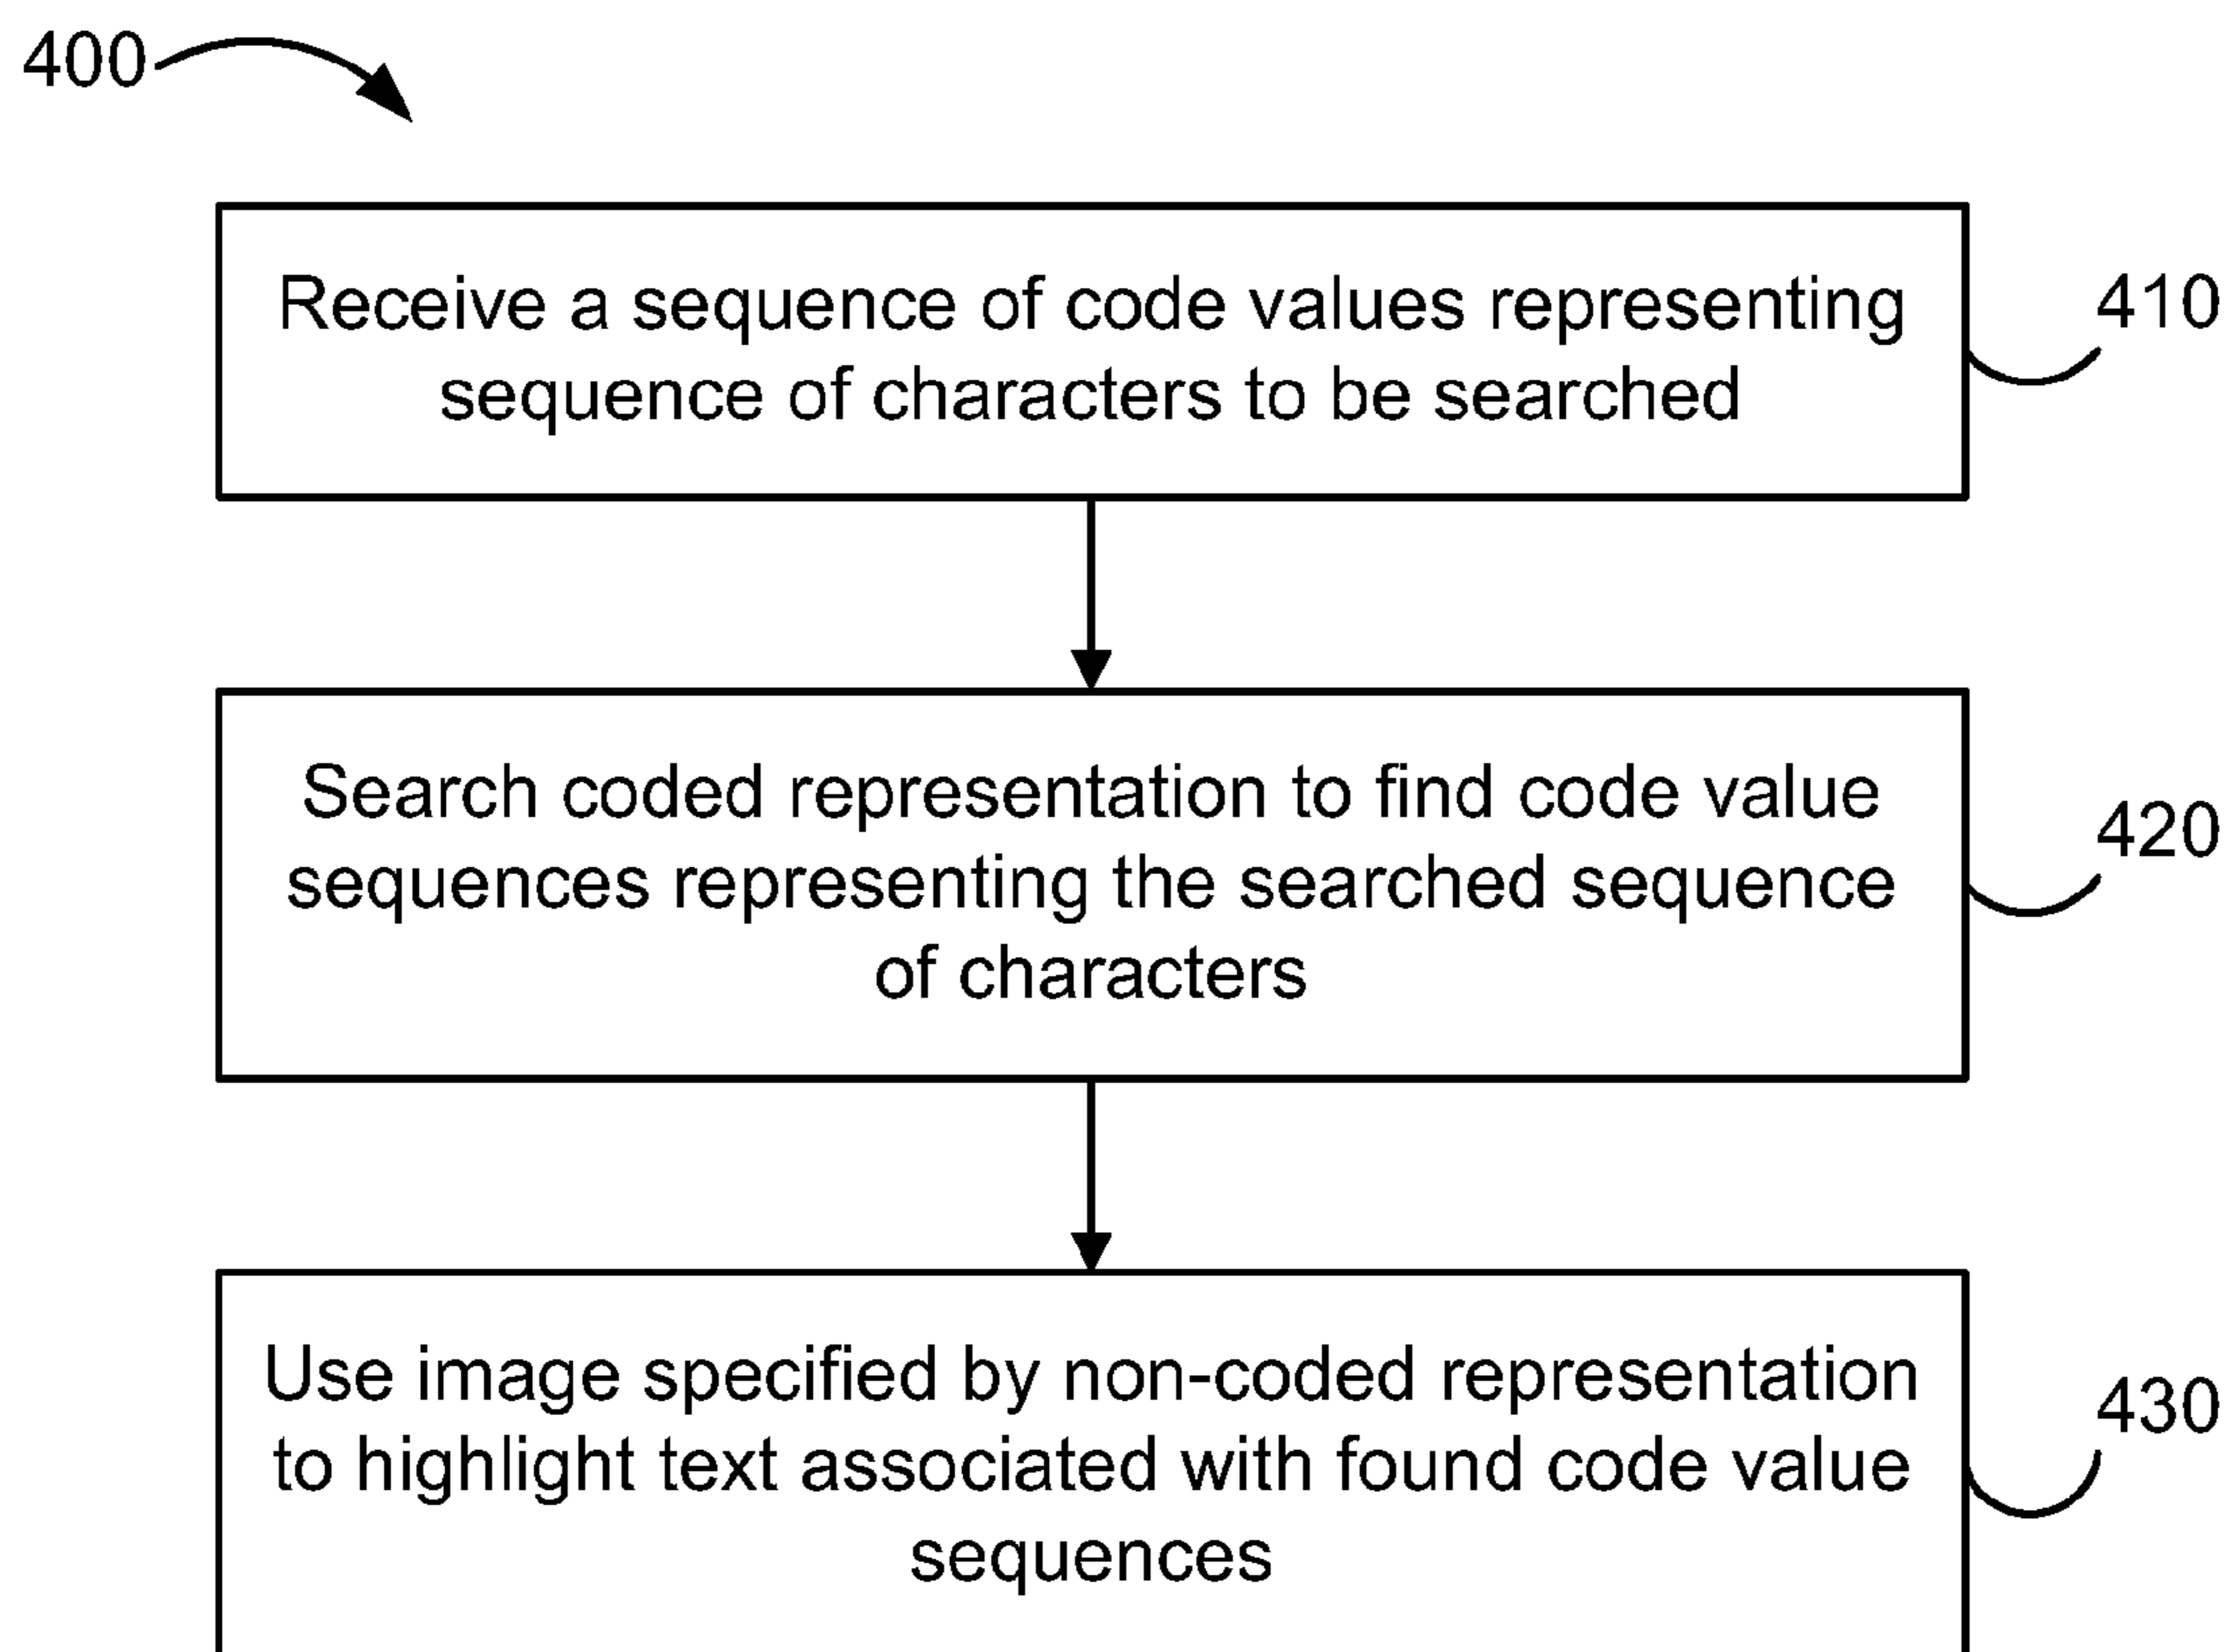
400

Receive a sequence of code values representing sequence of characters to be searched

410

Search coded representation to find code value sequences representing the searched sequence of characters

420

Use image specified by non-coded representation to highlight text associated with found code value sequences

430